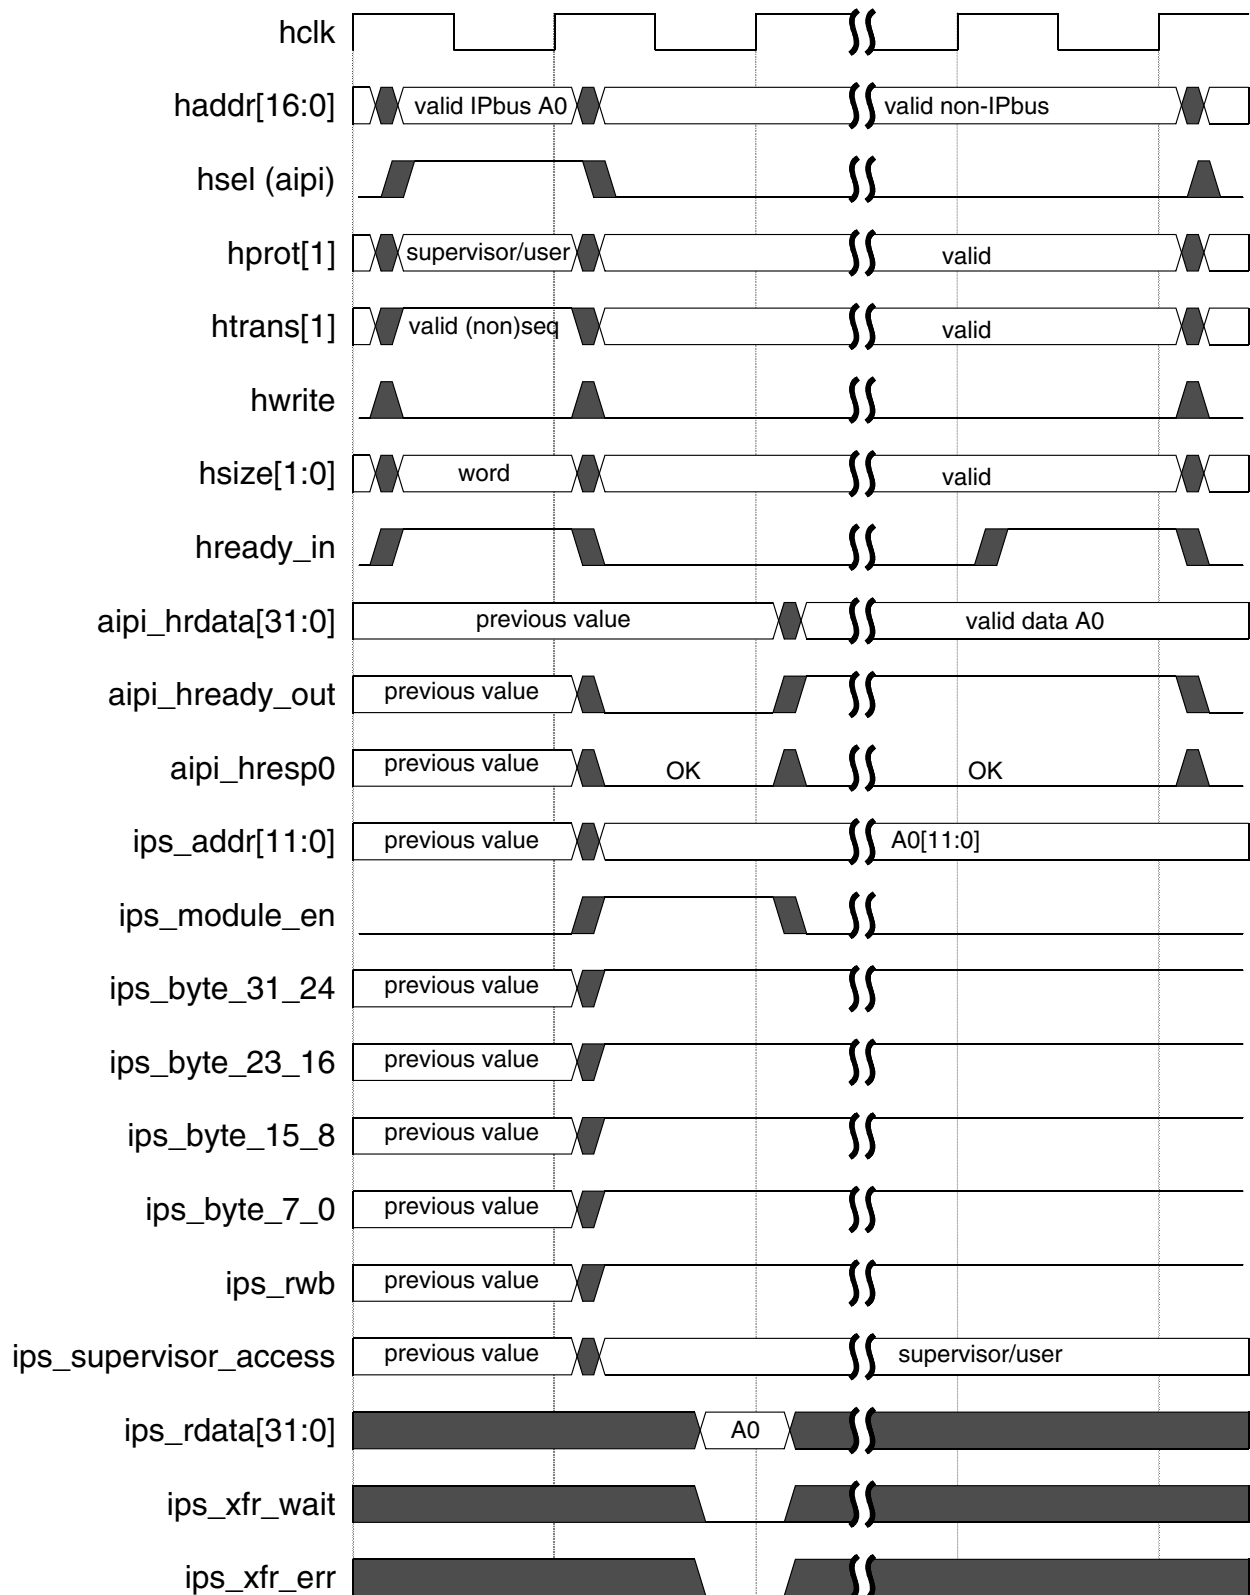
hclk

haddr[16:0] valid IPbus A0 valid non-IPbus

hsel (aipi)

hprot[1] supervisor/user valid

htrans[1] valid (non)seq valid

hwrite

hsize[1:0] word valid

hready_in

aipi_hrdata[31:0] previous value valid data A0

aipi_hready_out previous value

aipi_hresp0 previous value OK OK

ips_addr[11:0] previous value A0[11:0]

ips_module_en

ips_byte_31_24 previous value

ips_byte_23_16 previous value

ips_byte_15_8 previous value

ips_byte_7_0 previous value

ips_rwb previous value

ips_supervisor_access previous value supervisor/user

ips_rdata[31:0] A0

ips_xfr_wait

ips_xfr_err